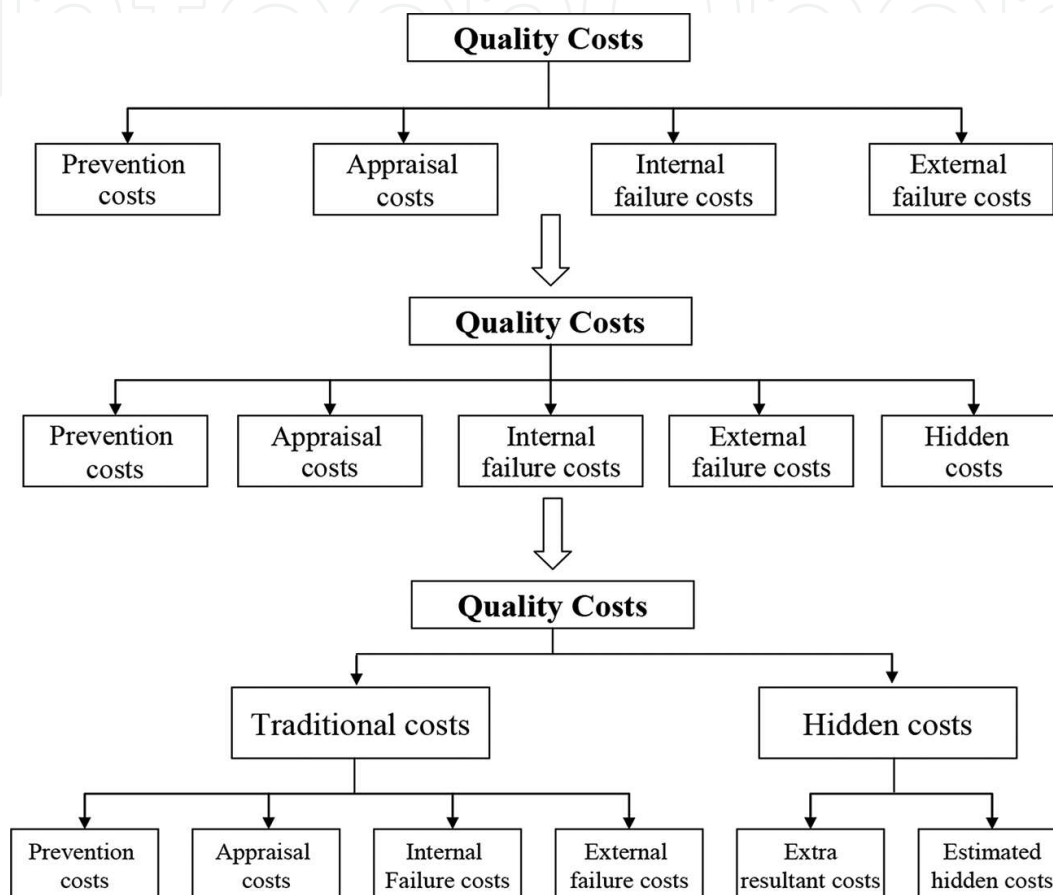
Quality Costs

Prevention costs

Appraisal costs

Internal failure costs

External failure costs

Quality Costs

Prevention costs

Appraisal costs

Internal failure costs

External failure costs

Hidden costs

Quality Costs

Traditional costs

Hidden costs

Prevention costs

Appraisal costs

Internal Failure costs

External failure costs

Extra resultant costs

Estimated hidden costs